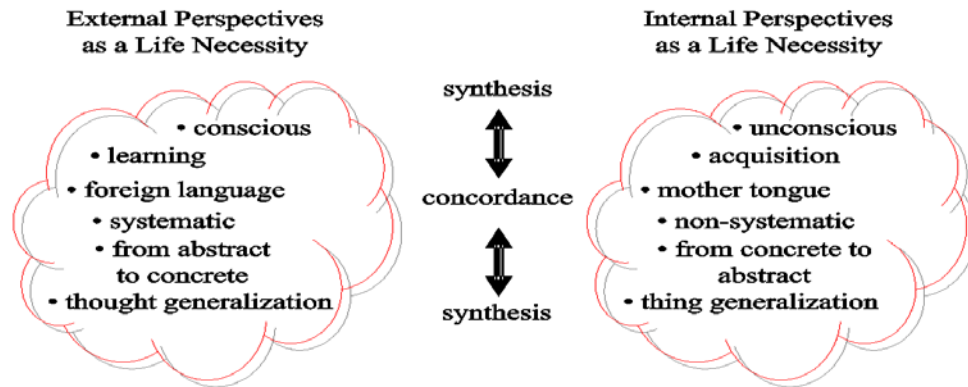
External Perspectives as a Life Necessity

• conscious
• learning
• foreign language
• systematic
• from abstract to concrete
• thought generalization

synthesis

concordance

synthesis

Internal Perspectives as a Life Necessity

• unconscious
• acquisition
• mother tongue
• non-systematic
• from concrete to abstract
• thing generalization